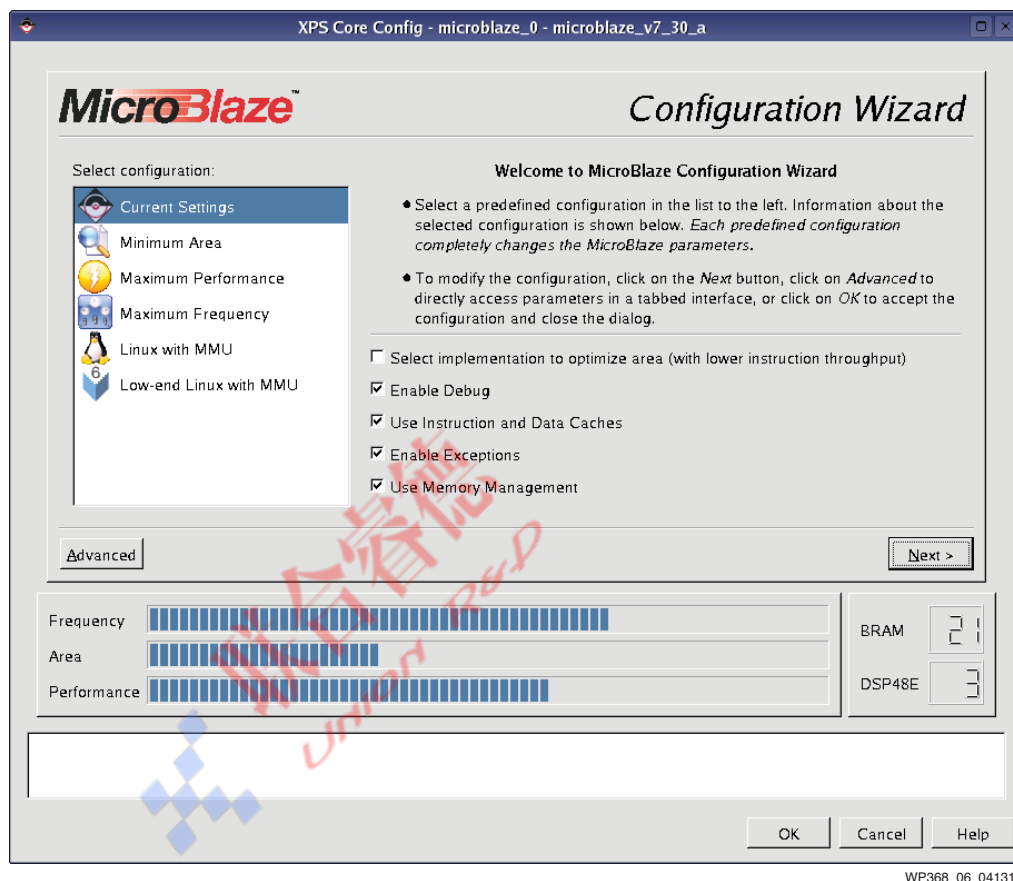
XPS Core Config - microblaze_0 - microblaze_v7_30_a

MicroBlaze™

Configuration Wizard

Select configuration:

Current Settings
Minimum Area
Maximum Performance
Maximum Frequency
Linux with MMU
Low-end Linux with MMU

Welcome to MicroBlaze Configuration Wizard

• Select a predefined configuration in the list to the left. Information about the selected configuration is shown below. *Each predefined configuration completely changes the MicroBlaze parameters.*

• To modify the configuration, click on the *Next* button, click on *Advanced* to directly access parameters in a tabbed interface, or click on *OK* to accept the configuration and close the dialog.

☐ Select implementation to optimize area (with lower instruction throughput)
☑ Enable Debug
☑ Use Instruction and Data Caches
☑ Enable Exceptions
☑ Use Memory Management

Advanced

Next >

Frequency
Area
Performance

BRAM 21
DSP48E 3

OK
Cancel
Help

WP368_06_04131